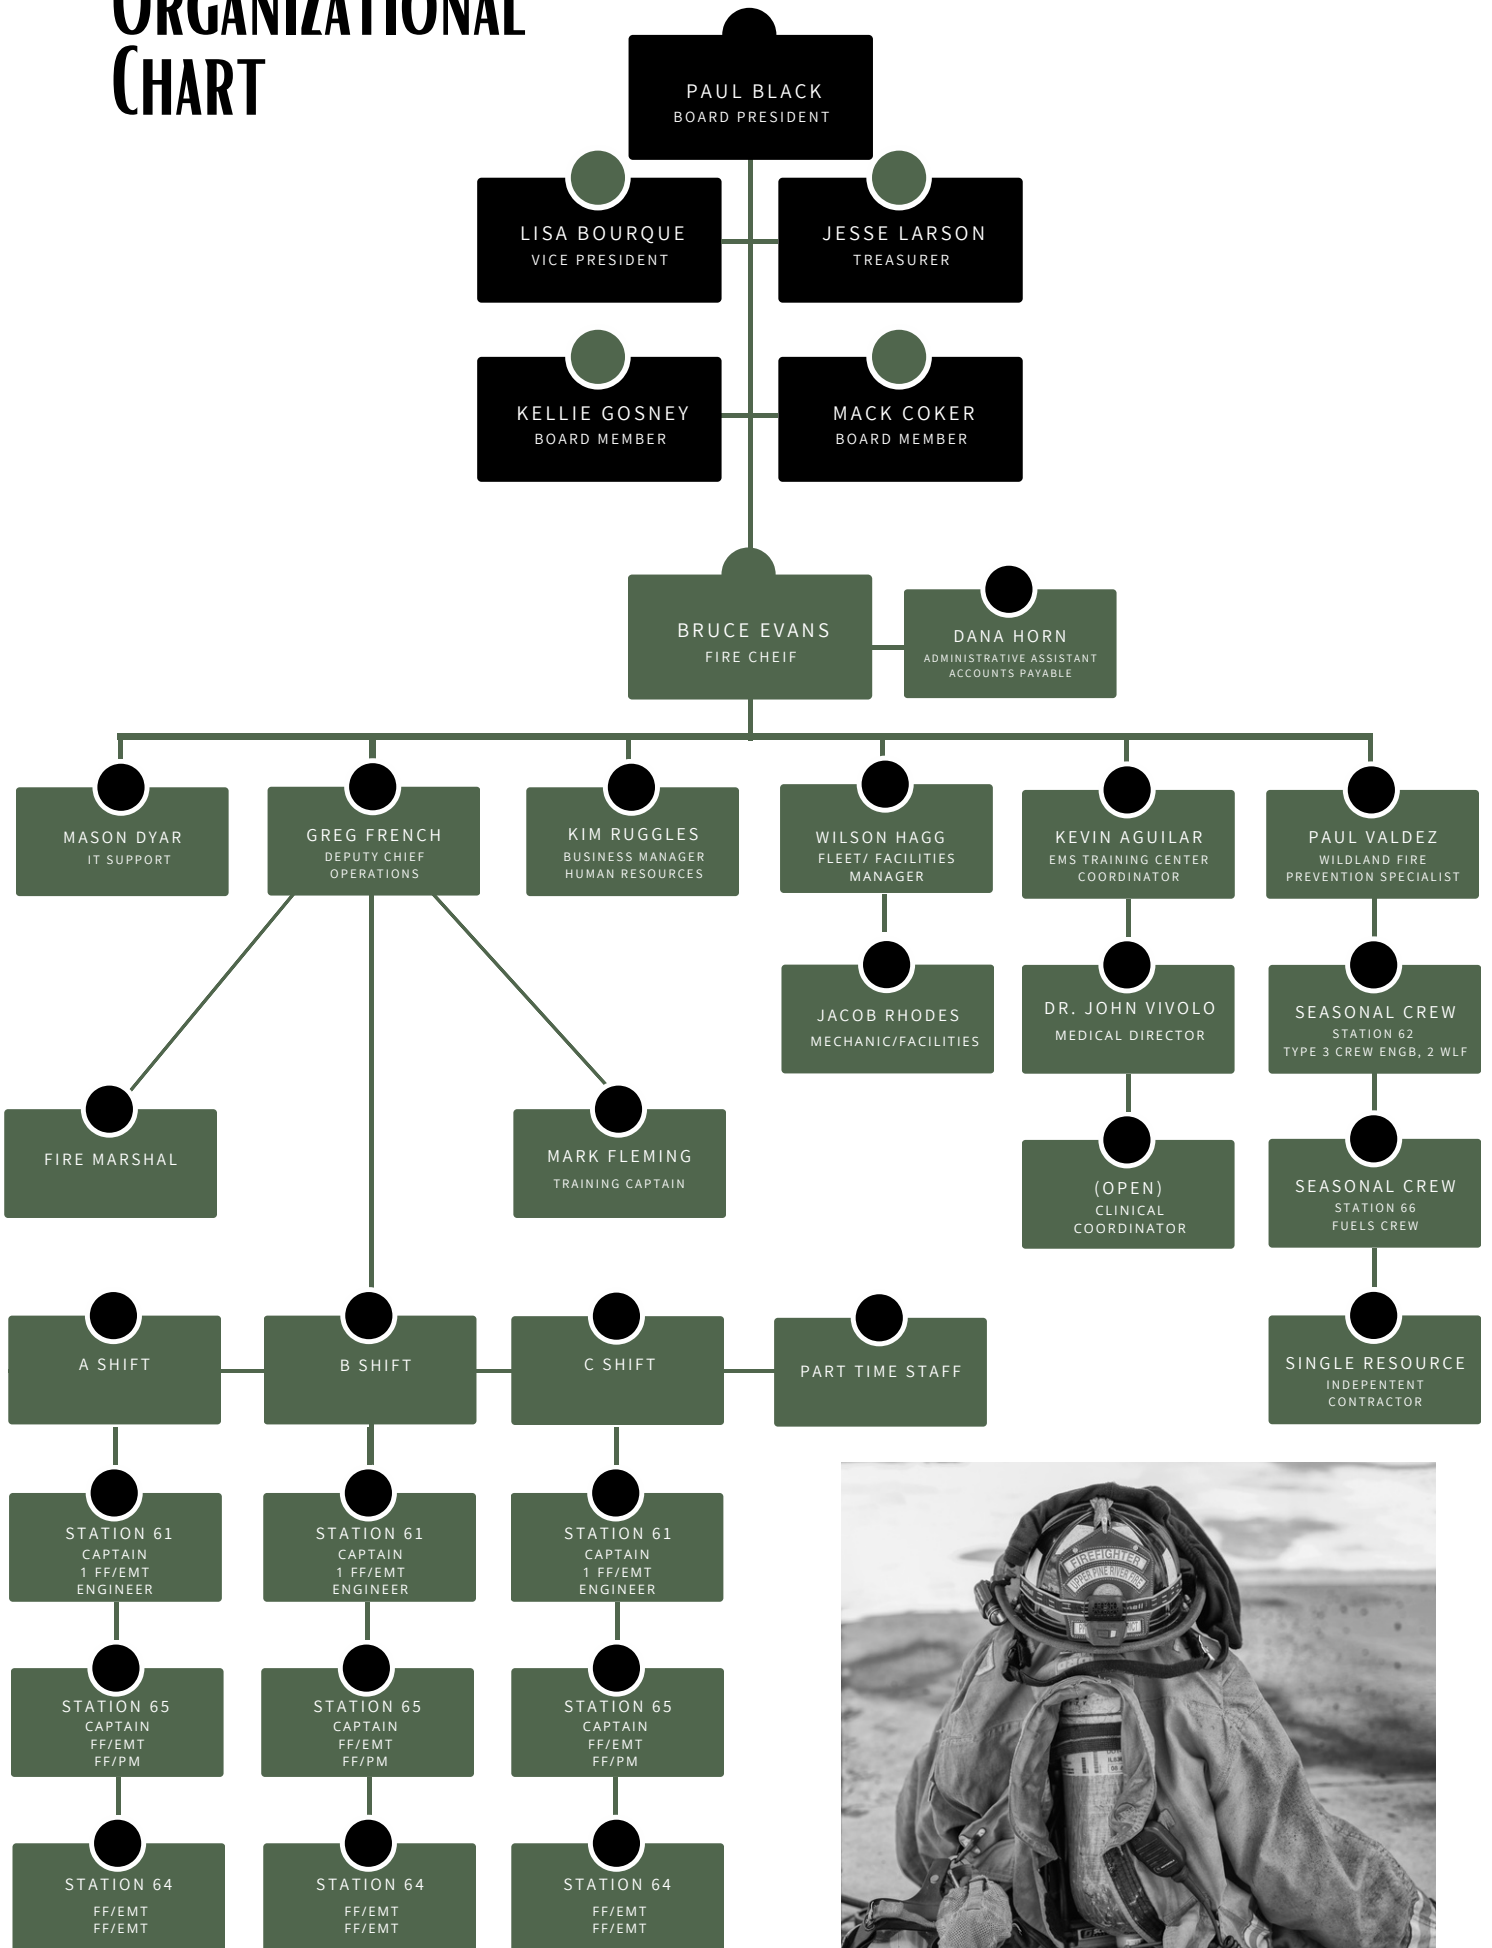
ORGANIZATIONAL
CHART

PAUL BLACK
BOARD PRESIDENT

LISA BOURQUE
VICE PRESIDENT

JESSE LARSON
TREASURER

KELLIE GOSNEY
BOARD MEMBER

MACK COKER
BOARD MEMBER

BRUCE EVANS
FIRE CHEIF

DANA HORN
ADMINISTRATIVE ASSISTANT
ACCOUNTS PAYABLE

MASON DYAR
IT SUPPORT

GREG FRENCH
DEPUTY CHIEF
OPERATIONS

KIM RUGGLES
BUSINESS MANAGER
HUMAN RESOURCES

WILSON HAGG
FLEET/ FACILITIES
MANAGER

KEVIN AGUILAR
EMS TRAINING CENTER
COORDINATOR

PAUL VALDEZ
WILDLAND FIRE
PREVENTION SPECIALIST

JACOB RHODES
MECHANIC/FACILITIES

DR. JOHN VIVOLO
MEDICAL DIRECTOR

SEASONAL CREW
STATION 62
TYPE 3 CREW ENGB, 2 WLF

FIRE MARSHAL

MARK FLEMING
TRAINING CAPTAIN

(OPEN)
CLINICAL
COORDINATOR

SEASONAL CREW
STATION 66
FUELS CREW

A SHIFT

B SHIFT

C SHIFT

PART TIME STAFF

SINGLE RESOURCE
INDEPENTENT
CONTRACTOR

STATION 61
CAPTAIN
1 FF/EMT
ENGINEER

STATION 61
CAPTAIN
1 FF/EMT
ENGINEER

STATION 61
CAPTAIN
1 FF/EMT
ENGINEER

STATION 65
CAPTAIN
FF/EMT
FF/PM

STATION 65
CAPTAIN
FF/EMT
FF/PM

STATION 65
CAPTAIN
FF/EMT
FF/PM

STATION 64
FF/EMT
FF/EMT

STATION 64
FF/EMT
FF/EMT

STATION 64
FF/EMT
FF/EMT

FIREFIGHTER
UPPER PINE RIVER FIRE